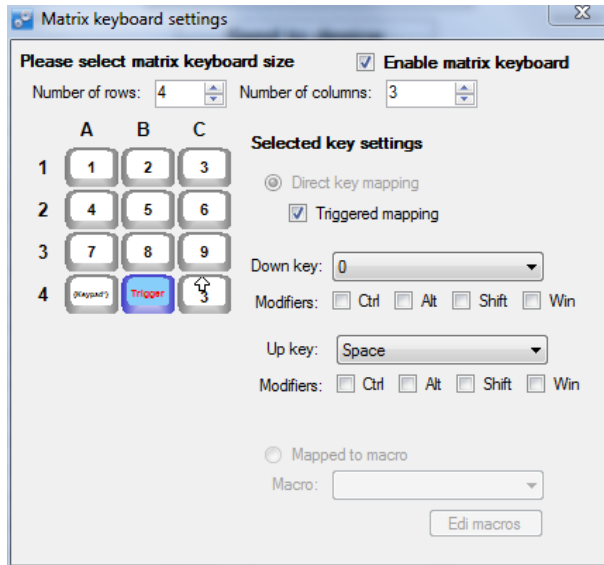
Matrix keyboard settings

Please select matrix keyboard size

Enable matrix keyboard

Number of rows: 4

Number of columns: 3

A B C

1 1 2 3

2 4 5 6

3 7 8 9

4 (Keypad*) Trigger 3

Selected key settings

Direct key mapping

Triggered mapping

Down key: 0

Modifiers: Ctrl Alt Shift Win

Up key: Space

Modifiers: Ctrl Alt Shift Win

Mapped to macro

Macro:

Edi macros